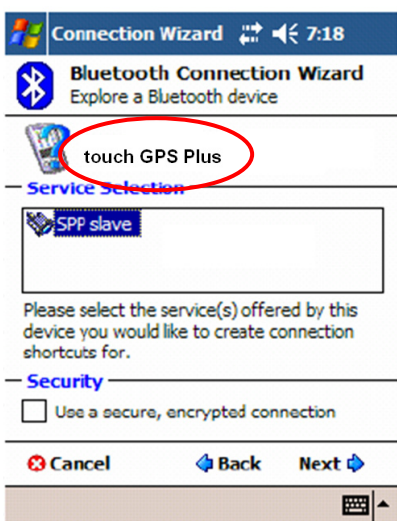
Connection Wizard 7:18

Bluetooth Connection Wizard
Explore a Bluetooth device

touch GPS Plus

Service Selection

SPP slave

Please select the service(s) offered by this device you would like to create connection shortcuts for.

Security

Use a secure, encrypted connection

Cancel Back Next